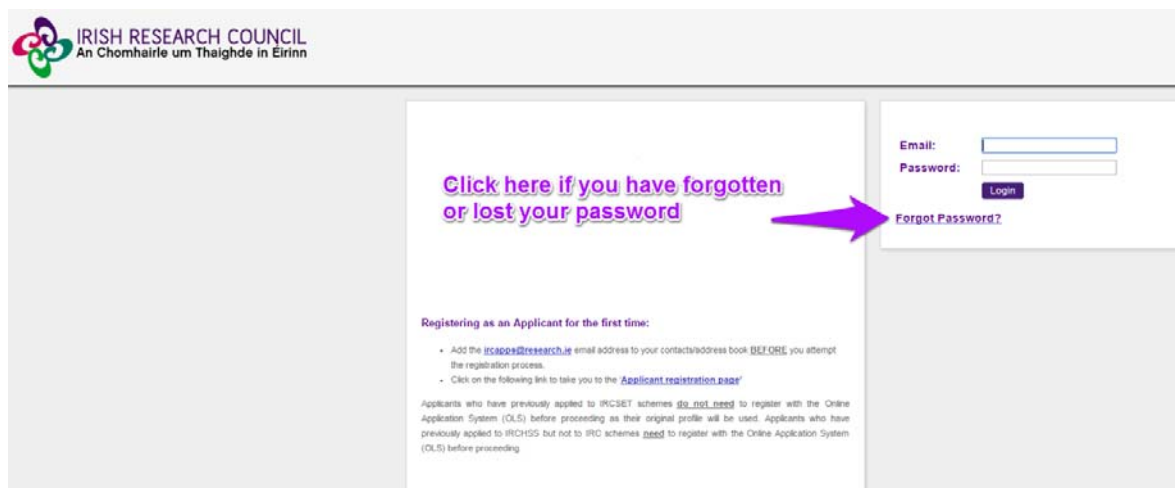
IRISH RESEARCH COUNCIL
An Chomhairle um Thaighde in Eirinn

Click here if you have forgotten or lost your password

Email:
Password:
Login
Forgot Password?

Registering as an Applicant for the first time:

- Add the ircapps@research.ie email address to your contacts/address book BEFORE you attempt the registration process.
- Click on the following link to take you to the 'Applicant registration page'

Applicants who have previously applied to IRCSET schemes do not need to register with the Online Application System (OLS) before proceeding as their original profile will be used. Applicants who have previously applied to IRCHSS but not to IRC schemes need to register with the Online Application System (OLS) before proceeding.